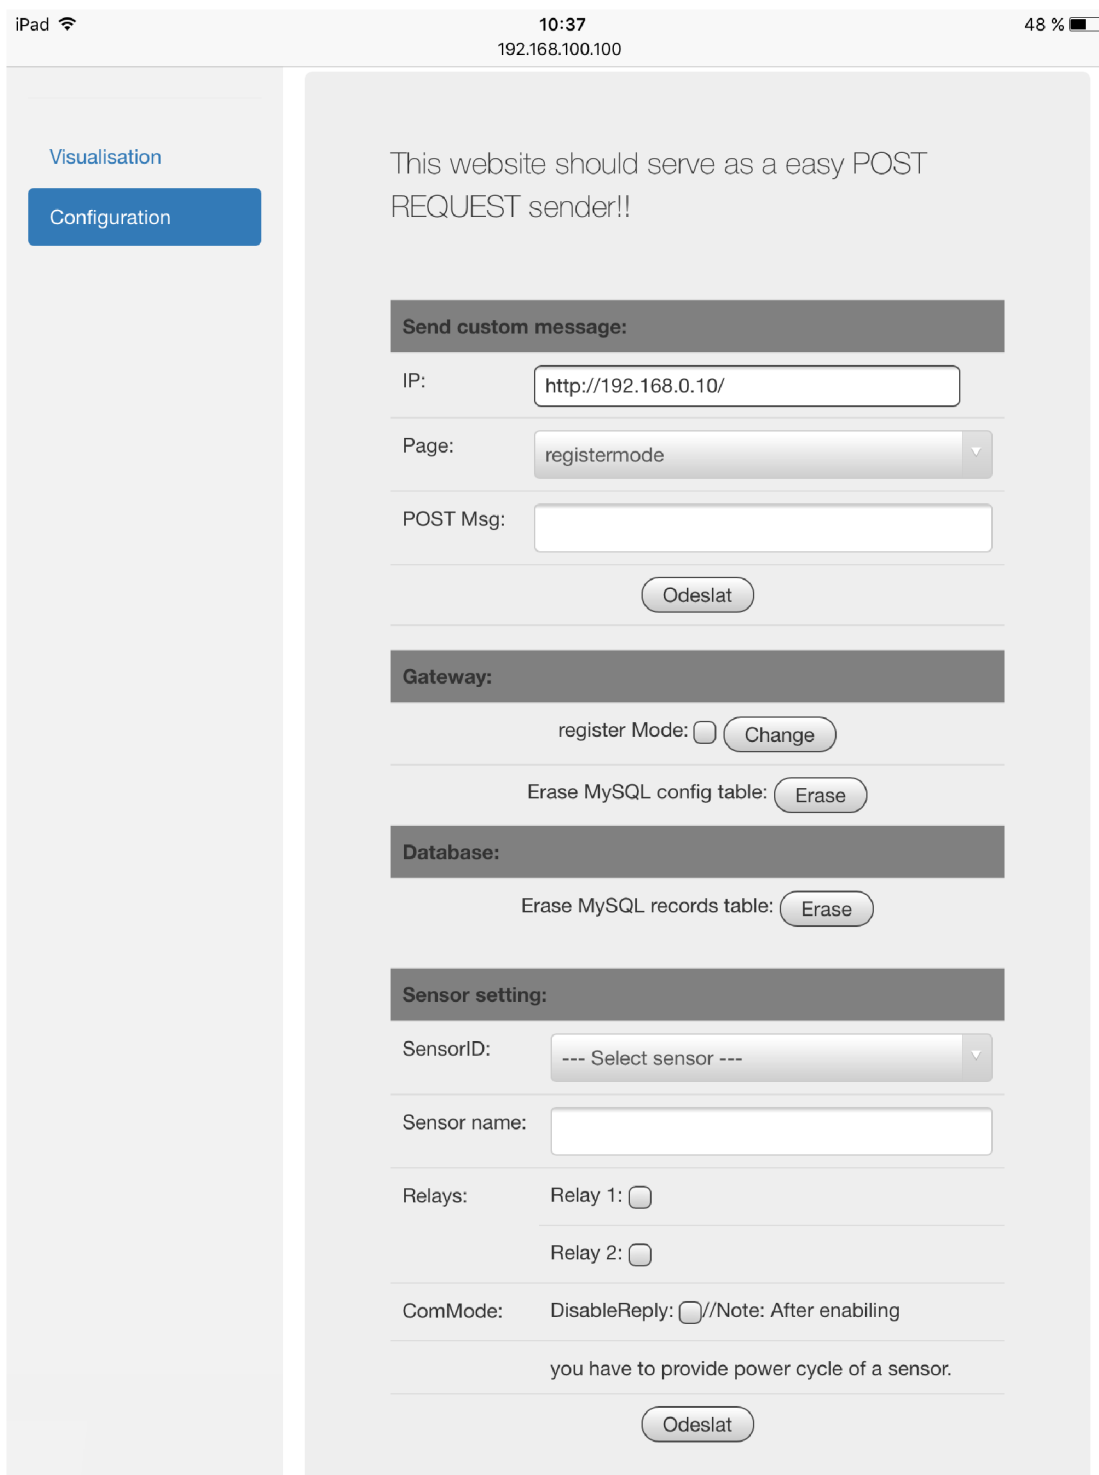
iPad 10:37 48 %
192.168.100.100

Visualisation

Configuration

This website should serve as a easy POST REQUEST sender!!

| Send custom message: | |
|---|---|
| IP: | http://192.168.0.10/ |
| Page: | registermode |
| POST Msg: | |

Odeslat

Gateway:

register Mode: Change

Erase MySQL config table: Erase

Database:

Erase MySQL records table: Erase

| Sensor setting: | |
|---|---|
| SensorID: | --- Select sensor --- |
| Sensor name: | |
| Relays: | Relay 1: |
| | Relay 2: |
| ComMode: | DisableReply: //Note: After enabling |
| | you have to provide power cycle of a sensor. |

Odeslat